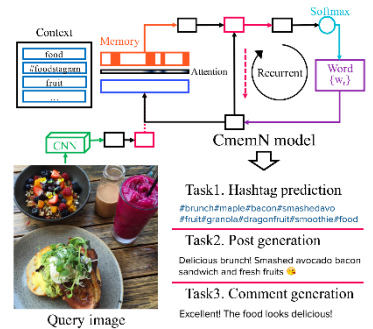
Context

food

#foodstagram

frust

...

Memory

Attention

Softmax

Recurrent

Word $\{w_t\}$

CNN

CmemN model

Task1. Hashtag prediction

#brunch#maple#bacon#smashedavo #fruit#granola#dragonfruit#smoothie#food

Task2. Post generation

Delicious brunch! Smashed avocado bacon sandwich and fresh fruits 😋

Task3. Comment generation

Excellent! The food looks delicious!

Query image